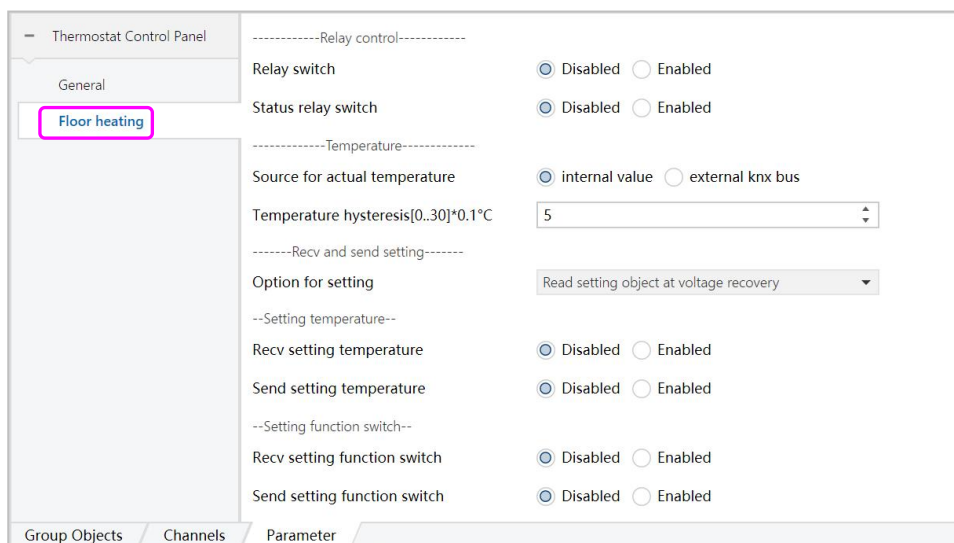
– Thermostat Control Panel

General

Floor heating

------------Relay control------------

Relay switch Disabled Enabled

Status relay switch Disabled Enabled

-------------Temperature-------------

Source for actual temperature internal value external knx bus

Temperature hysteresis[0..30]*0.1°C 5

-------Recv and send setting-------

Option for setting Read setting object at voltage recovery

--Setting temperature--

Recv setting temperature Disabled Enabled

Send setting temperature Disabled Enabled

--Setting function switch--

Recv setting function switch Disabled Enabled

Send setting function switch Disabled Enabled

Group Objects Channels Parameter